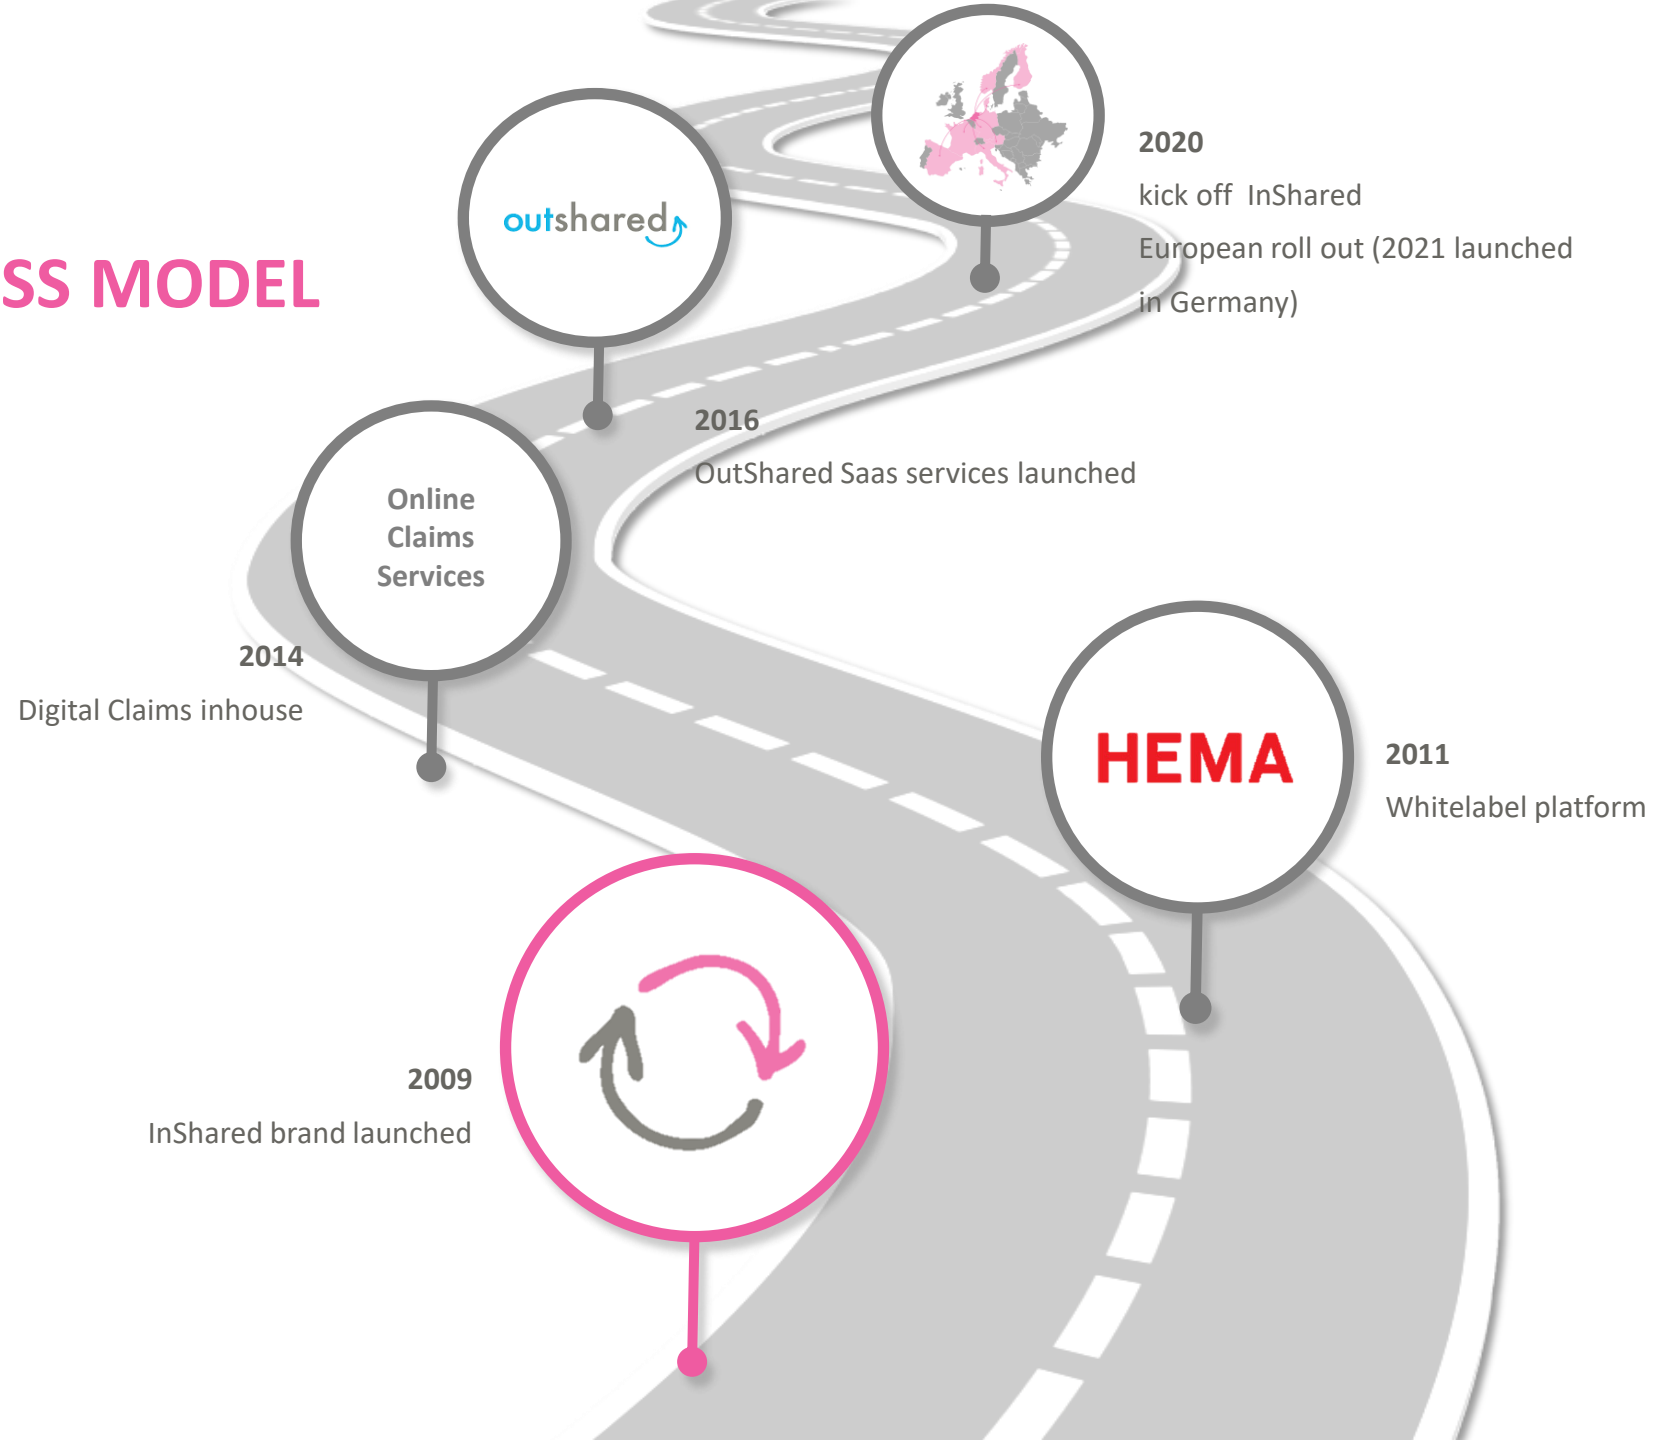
SS MODEL

outshared

2020
kick off InShared
European roll out (2021 launched in Germany)

2016
OutShared Saas services launched

Online Claims Services

2014
Digital Claims inhouse

HEMA

2011
Whitelabel platform

2009
InShared brand launched